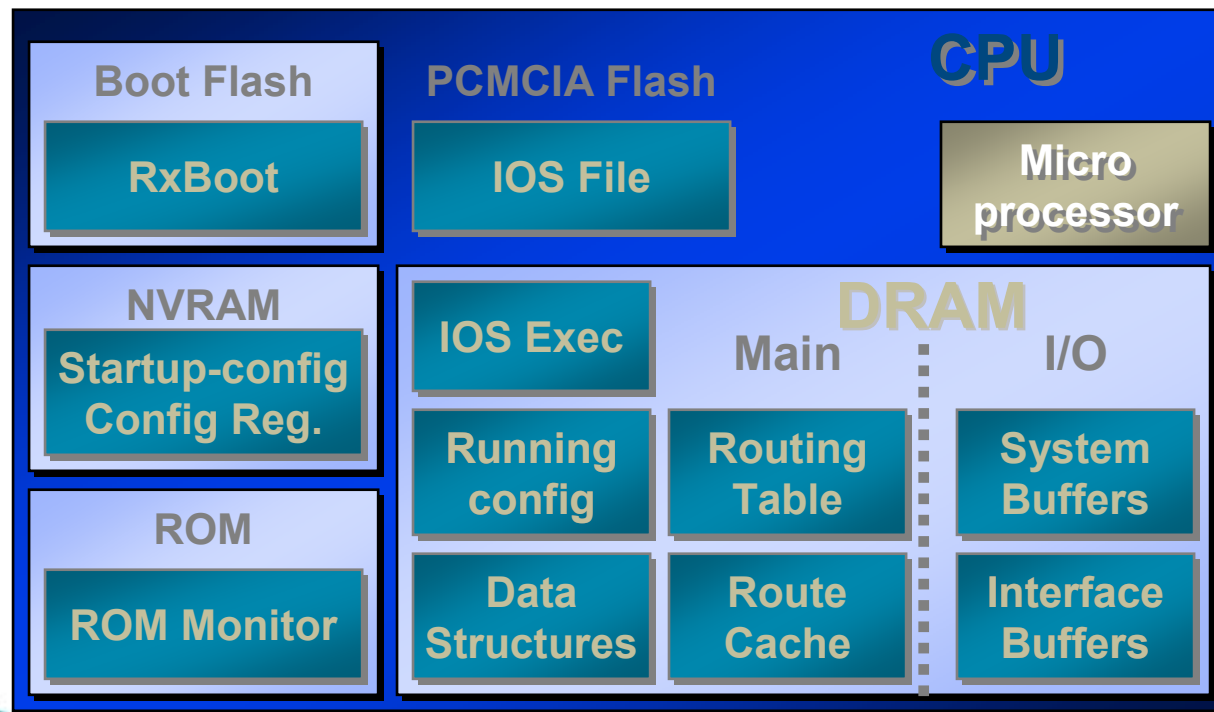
CPU

Boot Flash

RxBoot

PCMCIA Flash

IOS File

Micro processor

NVRAM

Startup-config Config Reg.

ROM

ROM Monitor

DRAM

IOS Exec

Main

I/O

Running config

Routing Table

System Buffers

Data Structures

Route Cache

Interface Buffers